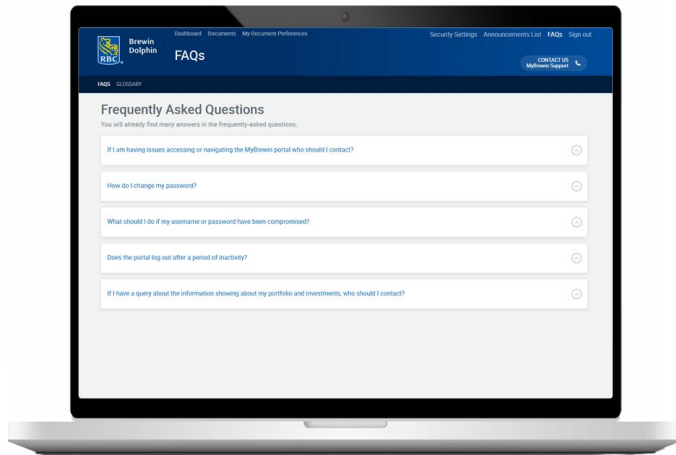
RBC Brewin Dolphin

Dashboard Documents My Document Preferences

Security Settings Announcements List FAQs Sign out

FAQs

CONTACT US
MyBrewin Support

FAQS GLOSSARY

Frequently Asked Questions

You will already find many answers in the frequently-asked questions.

If I am having issues accessing or navigating the MyBrewin portal who should I contact?

How do I change my password?

What should I do if my username or password have been compromised?

Does the portal log out after a period of inactivity?

If I have a query about the information showing about my portfolio and investments, who should I contact?